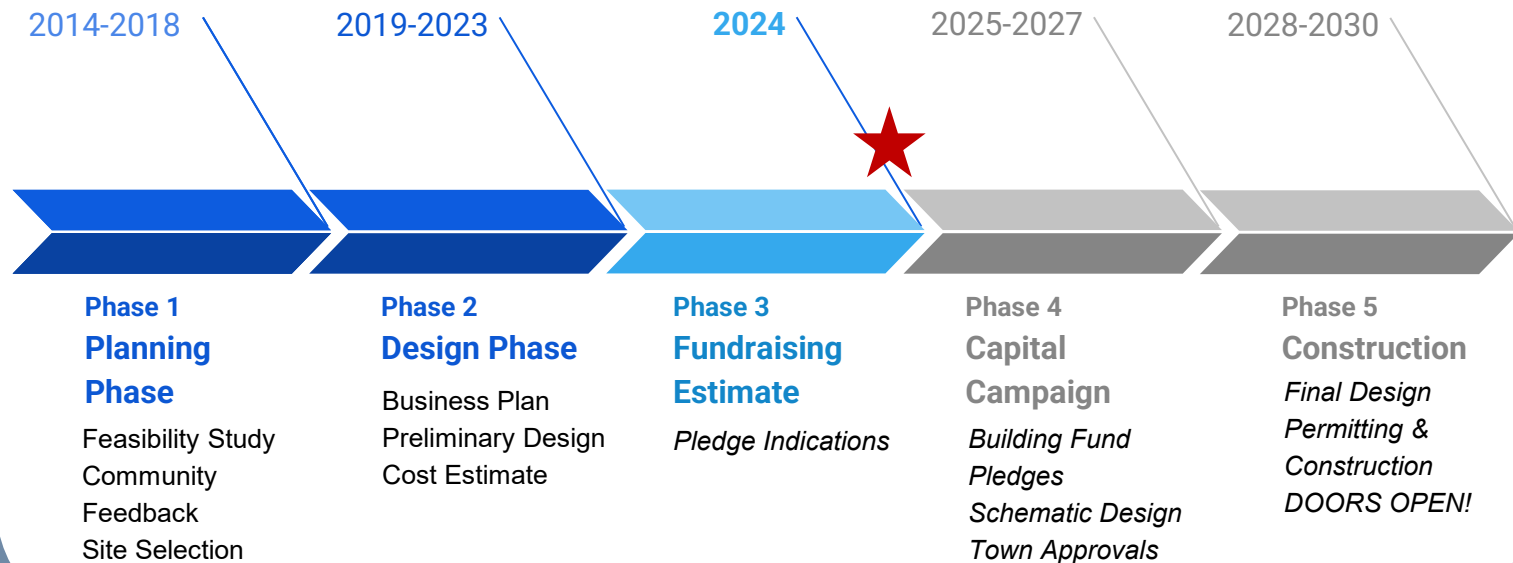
2014-2018

Phase 1
Planning Phase
Feasibility Study
Community Feedback
Site Selection

2019-2023

Phase 2
Design Phase
Business Plan
Preliminary Design
Cost Estimate

2024

Phase 3
Fundraising Estimate
Pledge Indications

2025-2027

Phase 4
Capital Campaign
Building Fund Pledges
Schematic Design
Town Approvals

2028-2030

Phase 5
Construction
Final Design
Permitting & Construction
DOORS OPEN!